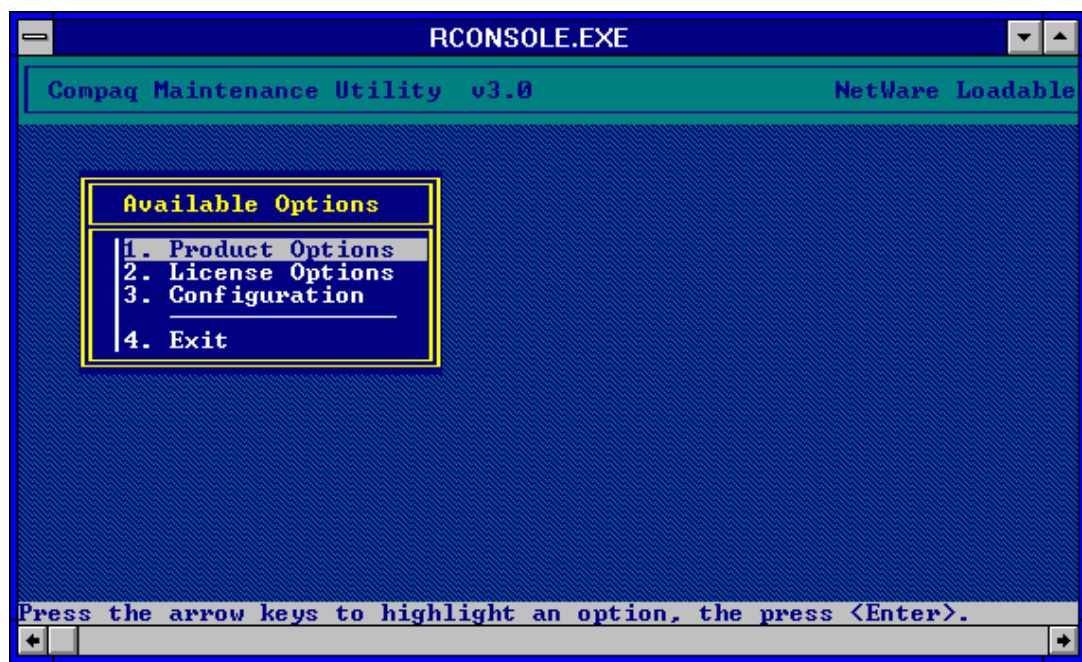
RCONSOLE.EXE

Compaq Maintenance Utility v3.0

NetWare Loadable

Available Options

1. Product Options
2. License Options
3. Configuration

4. Exit

Press the arrow keys to highlight an option, the press <Enter>.